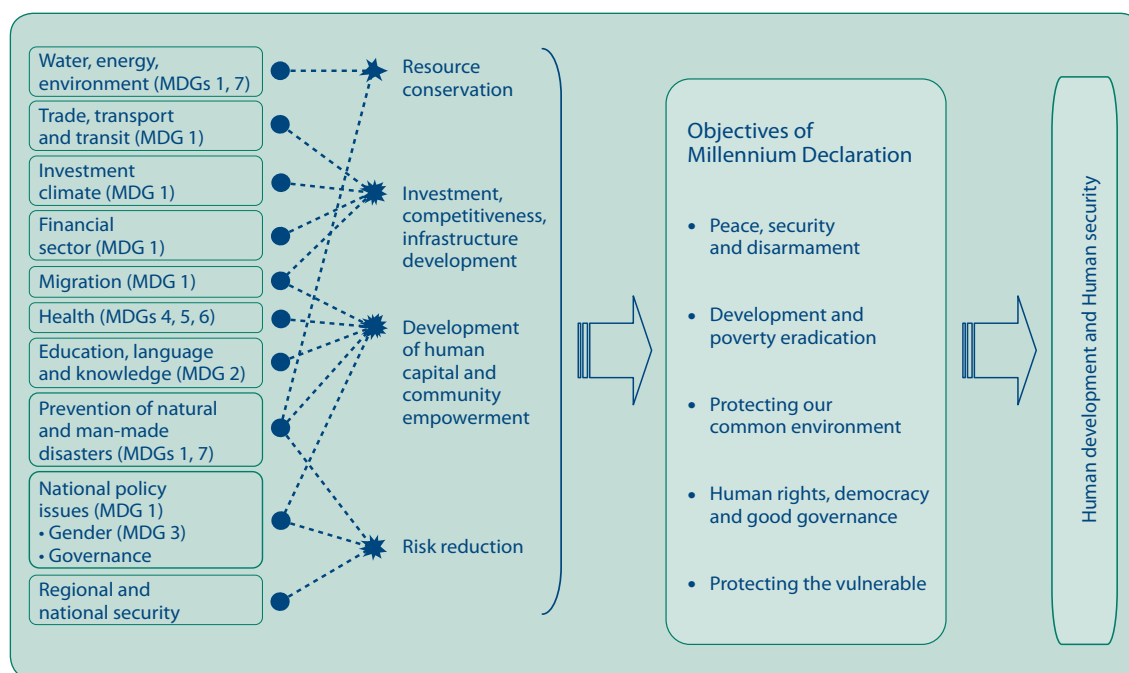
Water, energy, environment (MDGs 1, 7)

Trade, transport and transit (MDG 1)

Investment climate (MDG 1)

Financial sector (MDG 1)

Migration (MDG 1)

Health (MDGs 4, 5, 6)

Education, language and knowledge (MDG 2)

Prevention of natural and man-made disasters (MDGs 1, 7)

National policy issues (MDG 1)
• Gender (MDG 3)
• Governance

Regional and national security

Resource conservation

Investment, competitiveness, infrastructure development

Development of human capital and community empowerment

Risk reduction

Objectives of Millennium Declaration

• Peace, security and disarmament

• Development and poverty eradication

• Protecting our common environment

• Human rights, democracy and good governance

• Protecting the vulnerable

Human development and Human security